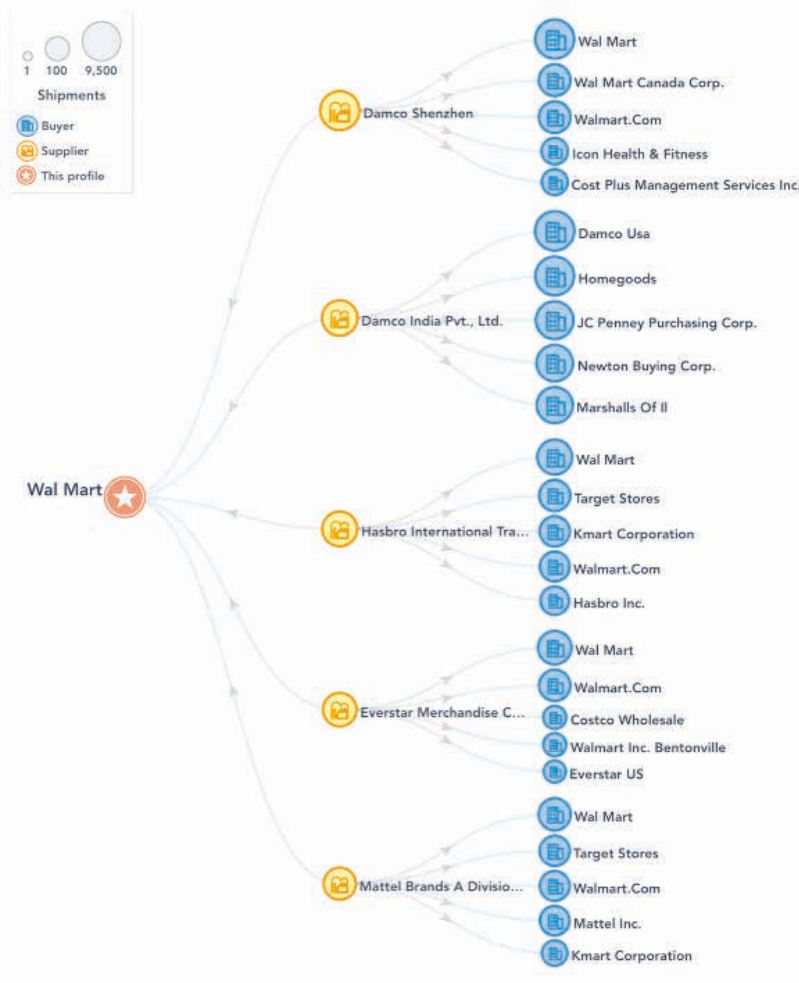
1 100 9,500
Shipments
Buyer
Supplier
This profile

Wal Mart

Damco Shenzhen
Wal Mart
Wal Mart Canada Corp.
Walmart.Com
Icon Health & Fitness
Cost Plus Management Services Inc.

Damco India Pvt., Ltd.
Damco Usa
Homegoods
JC Penney Purchasing Corp.
Newton Buying Corp.
Marshalls Of Il

Hasbro International Tra...
Wal Mart
Target Stores
Kmart Corporation
Walmart.Com
Hasbro Inc.

Everstar Merchandise C...
Wal Mart
Walmart.Com
Costco Wholesale
Walmart Inc. Bentonville
Everstar US

Mattel Brands A Divisio...
Wal Mart
Target Stores
Walmart.Com
Mattel Inc.
Kmart Corporation